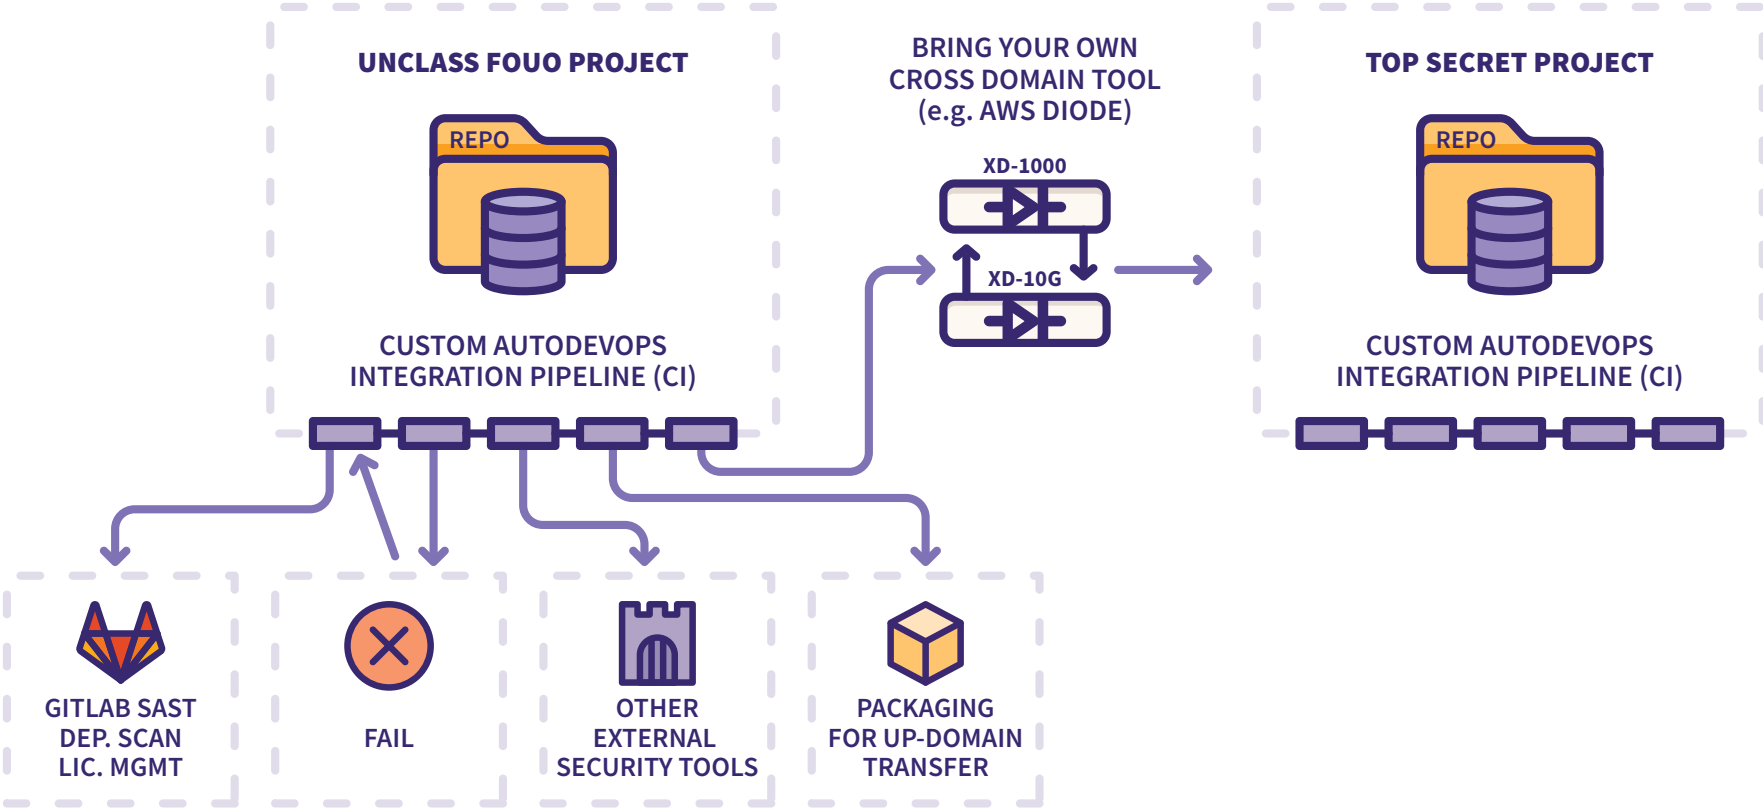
UNCLASS FOUO PROJECT

REPO

CUSTOM AUTODEVOPS INTEGRATION PIPELINE (CI)

BRING YOUR OWN CROSS DOMAIN TOOL (e.g. AWS DIODE)

XD-1000

XD-10G

TOP SECRET PROJECT

REPO

CUSTOM AUTODEVOPS INTEGRATION PIPELINE (CI)

GITLAB SAST DEP. SCAN LIC. MGMT

FAIL

OTHER EXTERNAL SECURITY TOOLS

PACKAGING FOR UP-DOMAIN TRANSFER